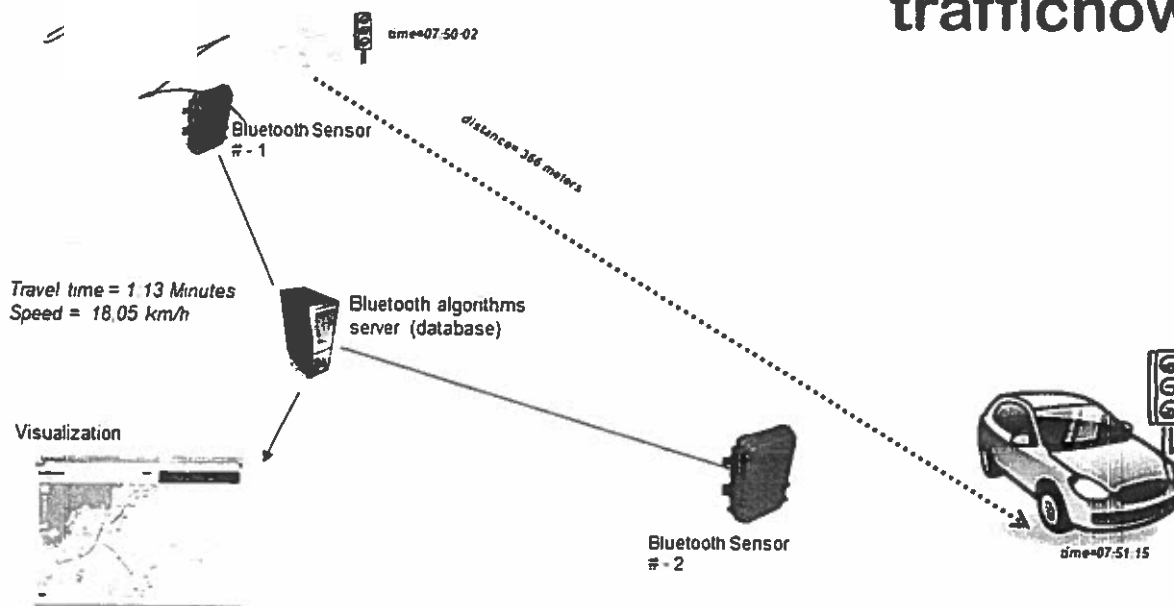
trafficnov

time=07:50:02

Bluetooth Sensor
# - 1

distance= 366 meters

Travel time = 1.13 Minutes
Speed = 18,05 km/h

Bluetooth algorithms
server (database)

Visualization

Bluetooth Sensor
# - 2

time=07:51:15